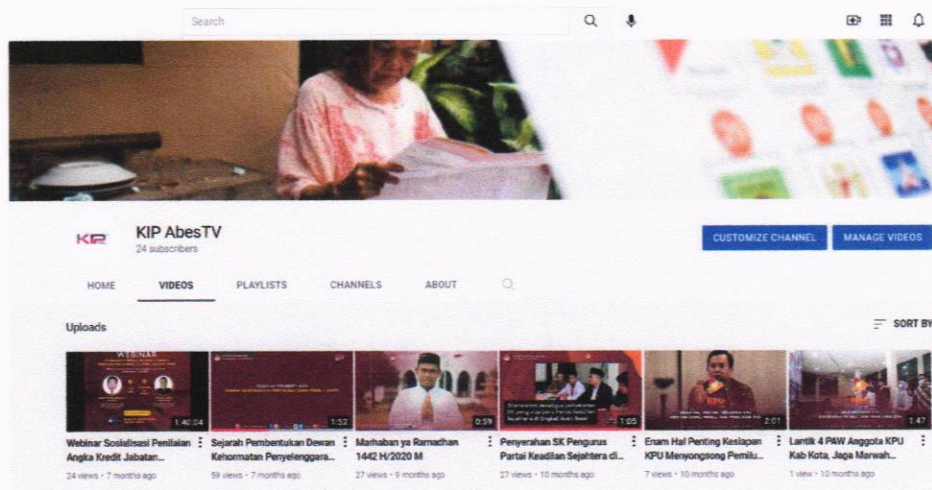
Search

KIP AbesTV
24 subscribers

CUSTOMIZE CHANNEL
MANAGE VIDEOS

HOME
VIDEOS
PLAYLISTS
CHANNELS
ABOUT

Uploads
SORT BY

WEBINAR
1:40:04
Webinar Sosialisasi Penilaian Angka Kredit Jabatan...
24 views • 7 months ago

1:52
Sejarah Pembentukan Dewan Kehormatan Penyelenggara...
59 views • 7 months ago

0:59
Marhaban ya Ramadhan 1442 H/2020 M
27 views • 9 months ago

1:05
Penyerahan SK Pengurus Partai Keadilan Sejahtera di...
27 views • 10 months ago

2:01
Enam Hal Penting Kesiapan KPU Menyongsong Pemilu...
7 views • 10 months ago

1:47
Lantik 4 PAW Anggota KPU Kab Kota, Jaga Marwah...
1 view • 10 months ago